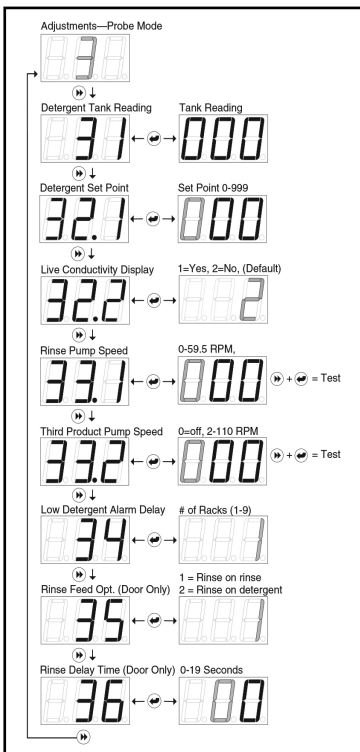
Adjustments—Probe Mode

3

Detergent Tank Reading

31

Tank Reading

000

Detergent Set Point

32.1

Set Point 0-999

000

Live Conductivity Display

32.2

1=Yes, 2=No, (Default)

2

Rinse Pump Speed

33.1

0-59.5 RPM,

000

= Test

Third Product Pump Speed

33.2

0=off, 2-110 RPM

000

= Test

Low Detergent Alarm Delay

34

# of Racks (1-9)

1

1 = Rinse on rinse
2 = Rinse on detergent

Rinse Feed Opt. (Door Only)

35

1

Rinse Delay Time (Door Only) 0-19 Seconds

36

0